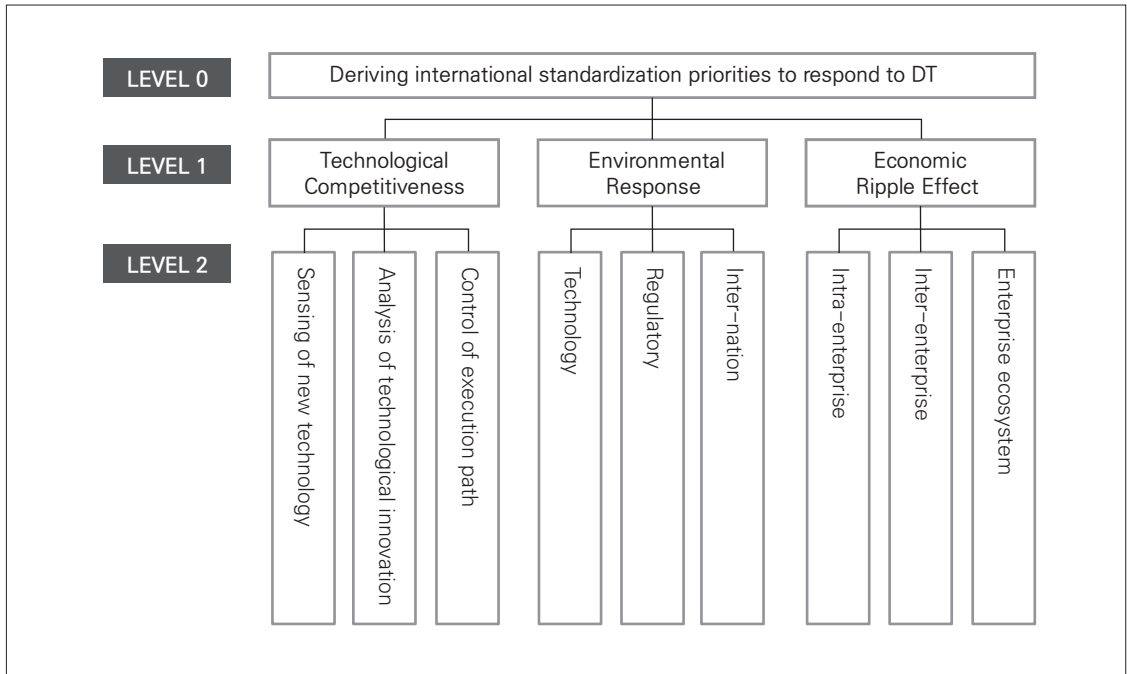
LEVEL 0

Deriving international standardization priorities to respond to DT

LEVEL 1

Technological Competitiveness

Environmental Response

Economic Ripple Effect

LEVEL 2

Sensing of new technology

Analysis of technological innovation

Control of execution path

Technology

Regulatory

Inter-nation

Intra-enterprise

Inter-enterprise

Enterprise ecosystem